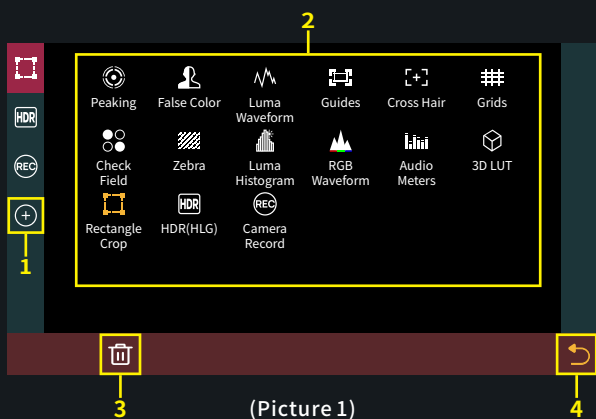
2

HDR

REC

1

Peaking

False Color

Luma Waveform

Guides

Cross Hair

Grids

Check Field

Zebra

Luma Histogram

RGB Waveform

Audio Meters

3D LUT

Rectangle Crop

HDR

HDR(HLG)

REC

Camera Record

3

4

(Picture 1)